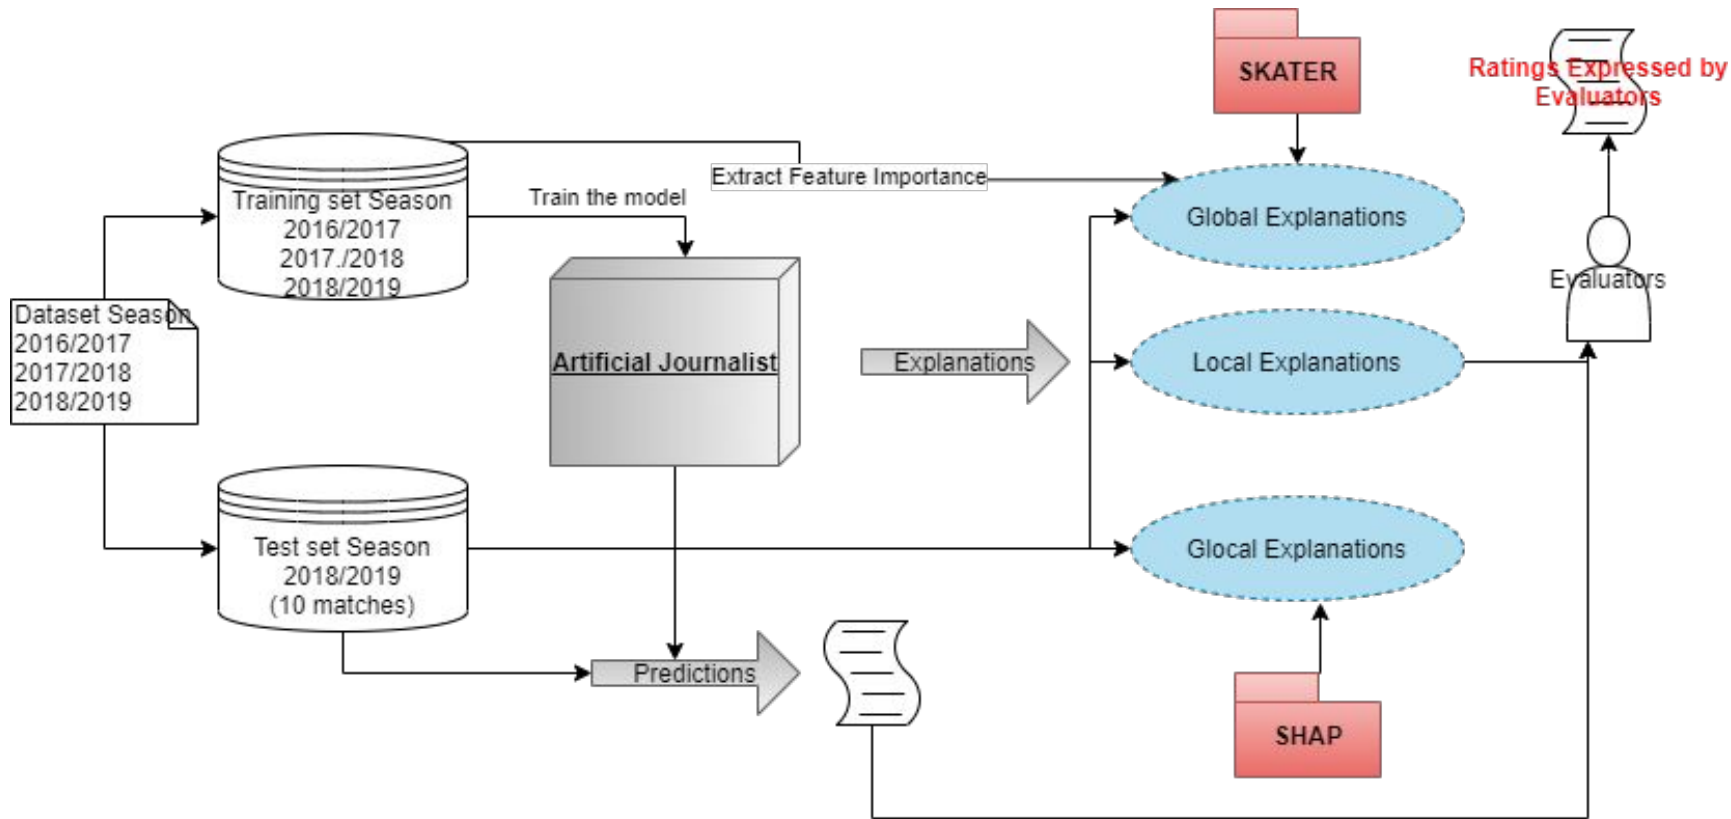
SKATER

Ratings Expressed by Evaluators

Extract Feature Importance

Training set Season 2016/2017 2017./2018 2018/2019

Train the model

Global Explanations

Evaluators

Dataset Season 2016/2017 2017/2018 2018/2019

Artificial Journalist

Explanations

Local Explanations

Test set Season 2018/2019 (10 matches)

Glocal Explanations

Predictions

SHAP